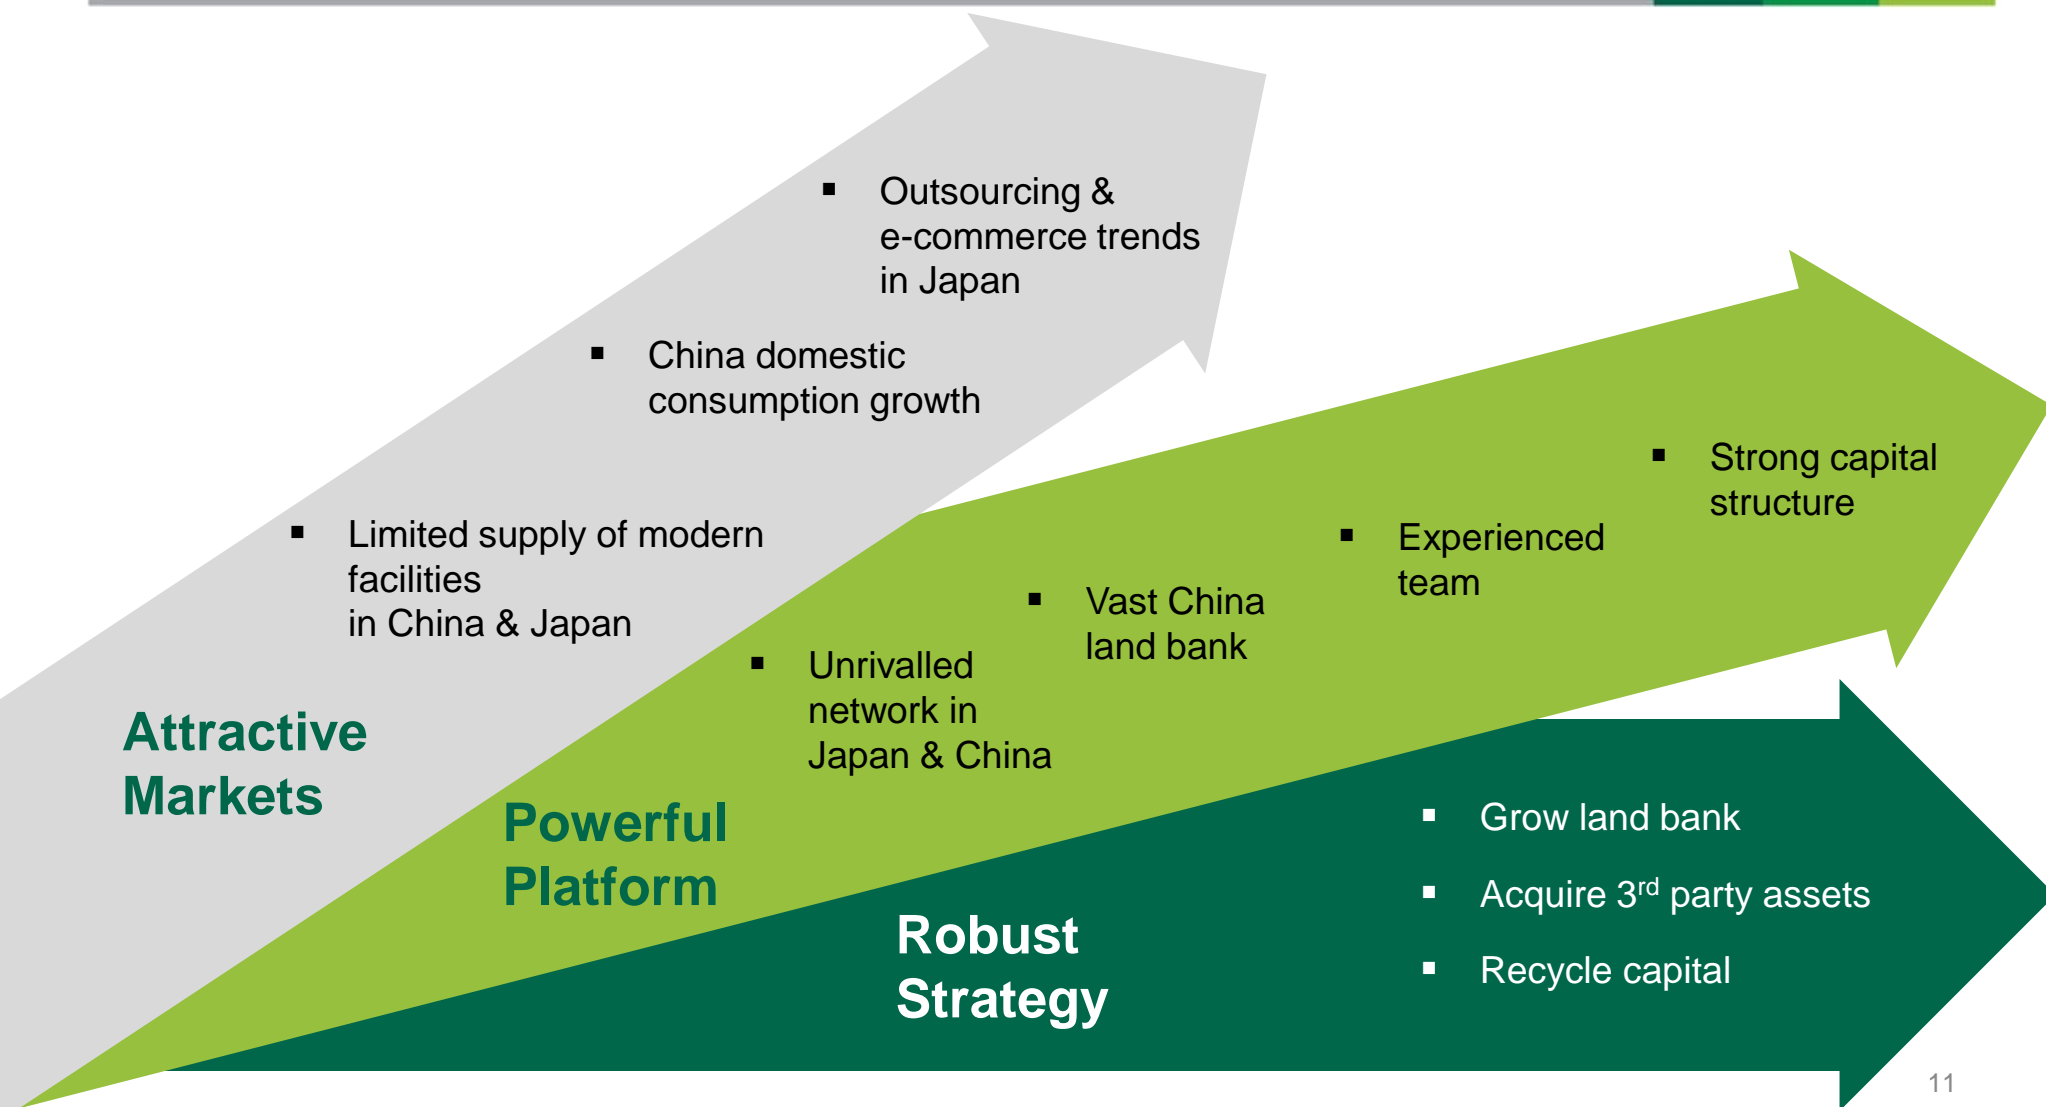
Outsourcing & e-commerce trends in Japan

China domestic consumption growth

Limited supply of modern facilities in China & Japan

Attractive Markets

Strong capital structure

Experienced team

Vast China land bank

Unrivalled network in Japan & China

Powerful Platform

Grow land bank

Acquire 3$^{rd}$ party assets

Recycle capital

Robust Strategy

11